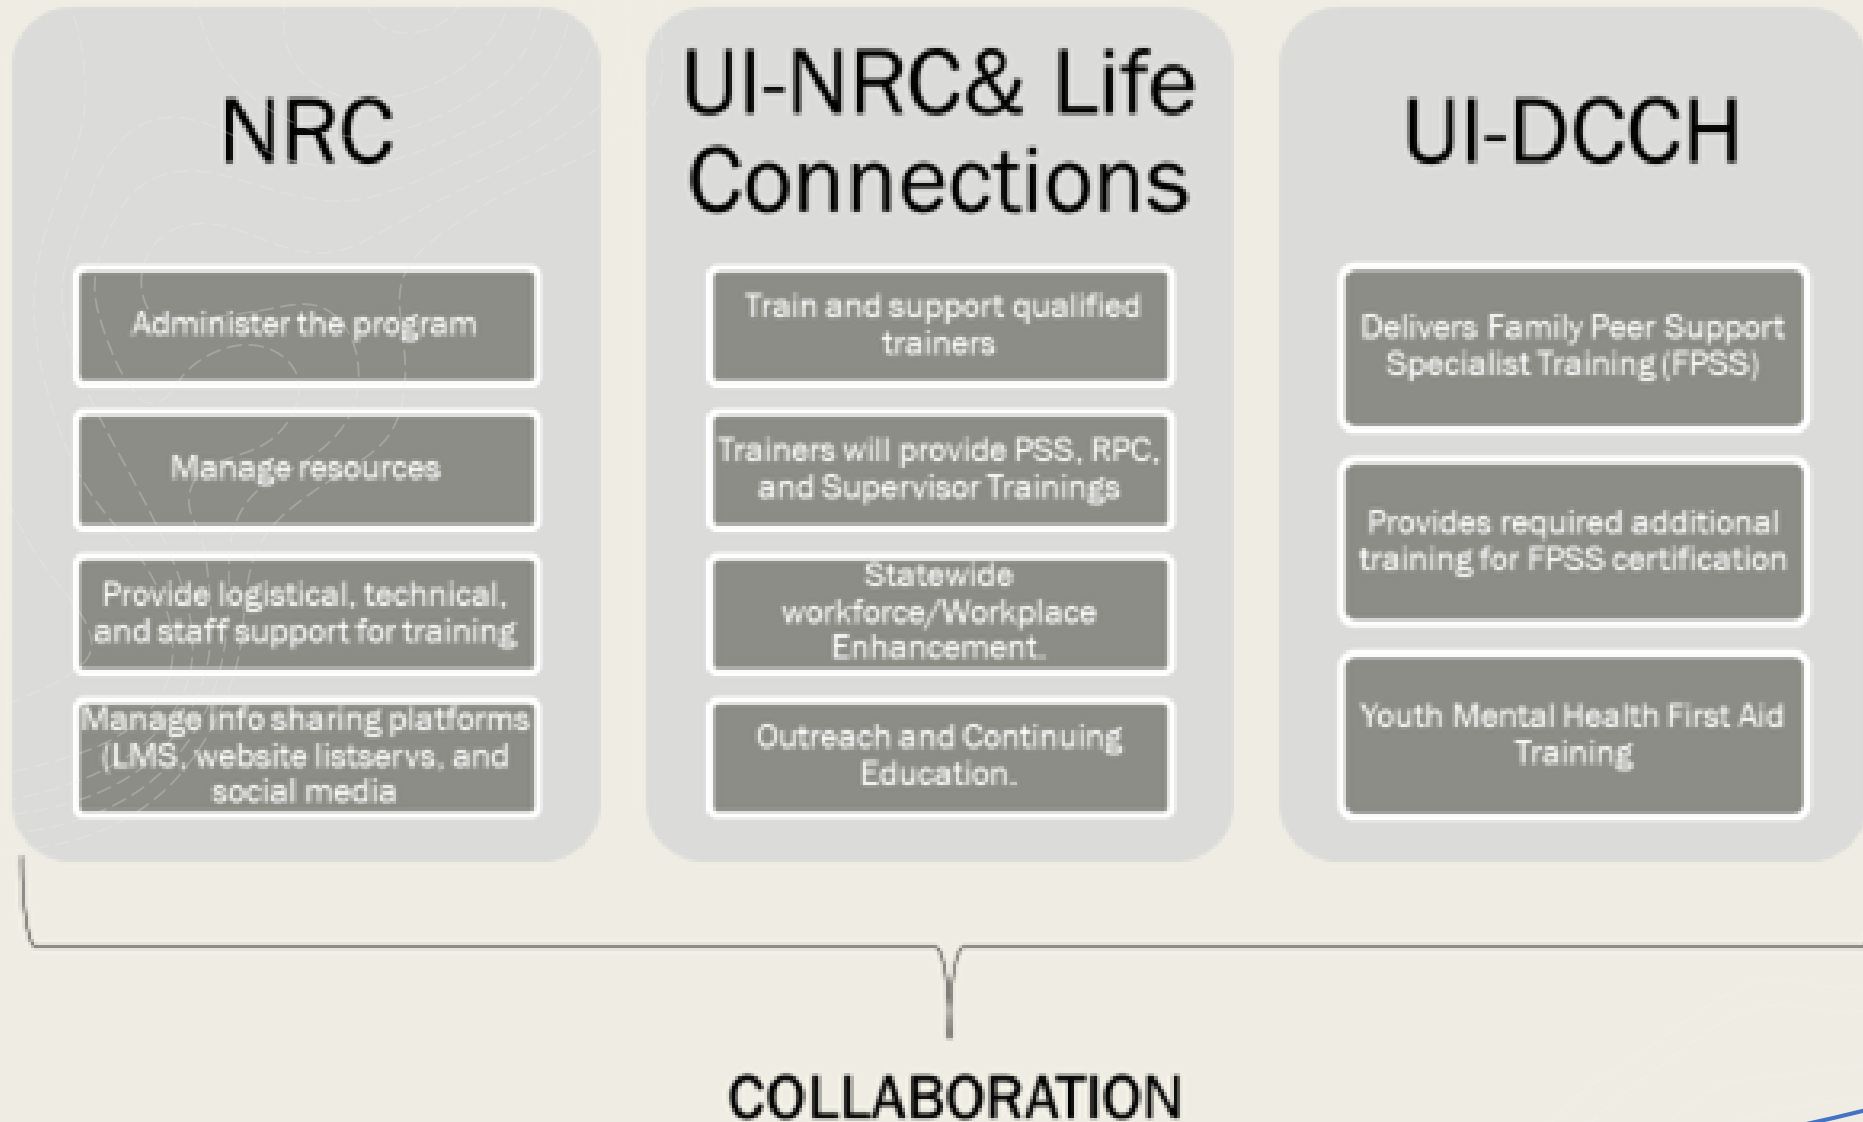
NRC

Administer the program

Manage resources

Provide logistical, technical, and staff support for training

Manage info sharing platforms (LMS, website listservs, and social media

UI-NRC& Life Connections

Train and support qualified trainers

Trainers will provide PSS, RPC, and Supervisor Trainings

Statewide workforce/Workplace Enhancement.

Outreach and Continuing Education.

UI-DCCH

Delivers Family Peer Support Specialist Training (FPSS)

Provides required additional training for FPSS certification

Youth Mental Health First Aid Training

COLLABORATION